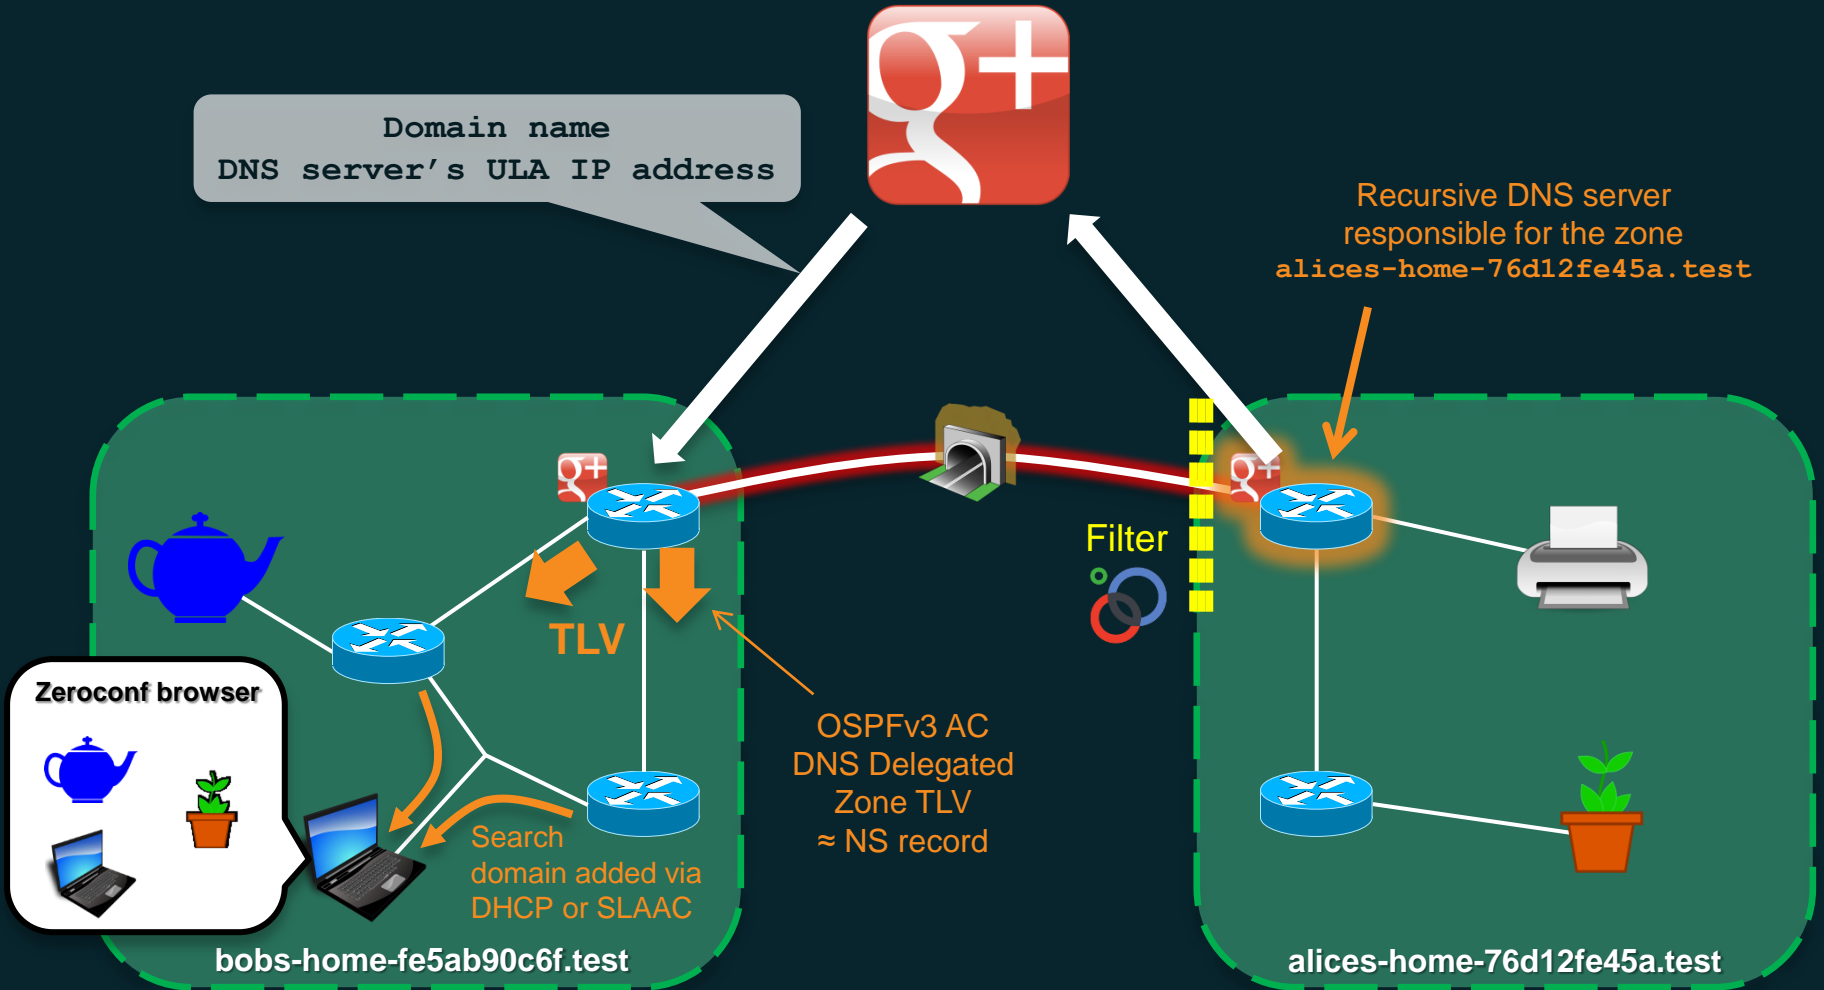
Domain name
DNS server's ULA IP address

Recursive DNS server responsible for the zone
alices-home-76d12fe45a.test

Filter

TLV

Zeroconf browser

OSPFv3 AC
DNS Delegated
Zone TLV
≈ NS record

Search domain added via DHCP or SLAAC

bobs-home-fe5ab90c6f.test

alices-home-76d12fe45a.test